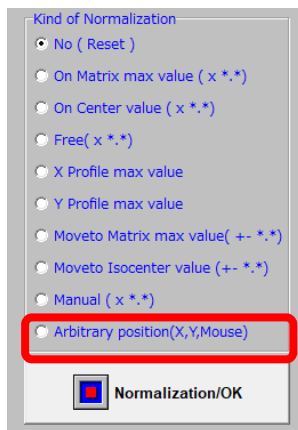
Kind of Normalization

No ( Reset )

On Matrix max value ( x *.*)

On Center value ( x *.*)

Free( x *.*)

X Profile max value

Y Profile max value

Moveto Matrix max value( +- *.*)

Moveto Isocenter value (+- *.*)

Manual ( x *.*)

Arbitrary position(X,Y,Mouse)

Normalization/OK